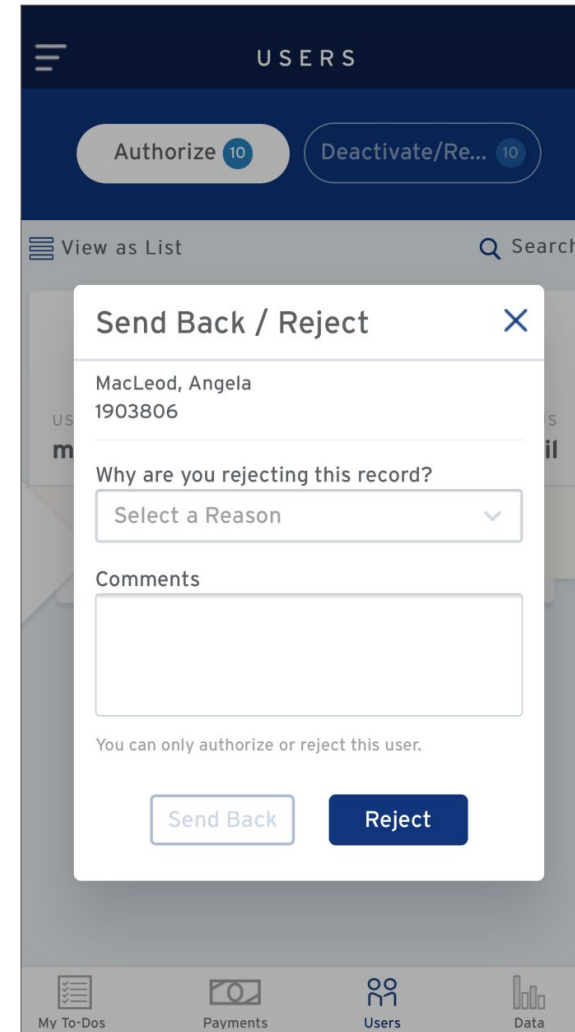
USERS

Authorize 10

Deactivate/Re... 10

View as List

Search

US

m

S

il

Send Back / Reject

MacLeod, Angela
1903806

Why are you rejecting this record?

Select a Reason

Comments

You can only authorize or reject this user.

Send Back

Reject

My To-Dos

Payments

Users

Data